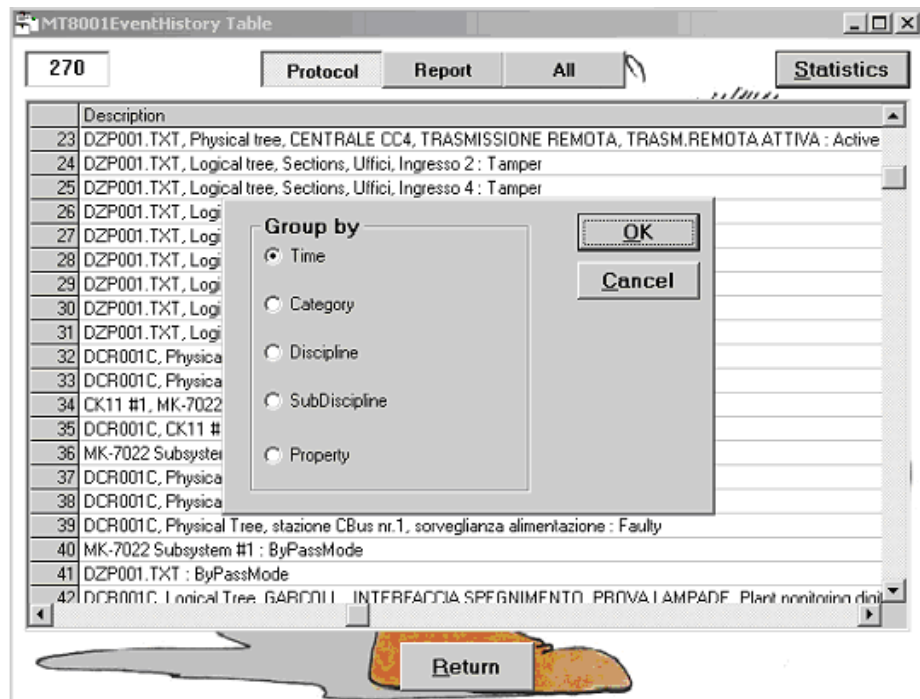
MT8001EventHistory Table

270

Protocol Report All

Statistics

| | Description |
|---|---|
| 23 | DZP001.TXT, Physical tree, CENTRALE CC4, TRASMISSIONE REMOTA, TRASM.REMOTA.ATTIVA : Active |
| 24 | DZP001.TXT, Logical tree, Sections, Uffici, Ingresso 2 : Tamper |
| 25 | DZP001.TXT, Logical tree, Sections, Uffici, Ingresso 4 : Tamper |
| 26 | DZP001.TXT, Logi |
| 27 | DZP001.TXT, Logi |
| 28 | DZP001.TXT, Logi |
| 29 | DZP001.TXT, Logi |
| 30 | DZP001.TXT, Logi |
| 31 | DZP001.TXT, Logi |
| 32 | DCR001C, Physica |
| 33 | DCR001C, Physica |
| 34 | CK11 #1, MK-7022 |
| 35 | DCR001C, CK11 # |
| 36 | MK-7022 Subsyster |
| 37 | DCR001C, Physica |
| 38 | DCR001C, Physica |
| 39 | DCR001C, Physical Tree, stazione CBus nr.1, sorveglianza alimentazione : Faulty |
| 40 | MK-7022 Subsystem #1 : ByPassMode |
| 41 | DZP001.TXT : ByPassMode |
| 42 | DCR001C, Logical Tree, GARCOLL, INTERFACCIA SPEGNIMENTO, PROVA LAMPADE, Plant monitoring digi |

Group by
Time
Category
Discipline
SubDiscipline
Property

OK
Cancel

Return